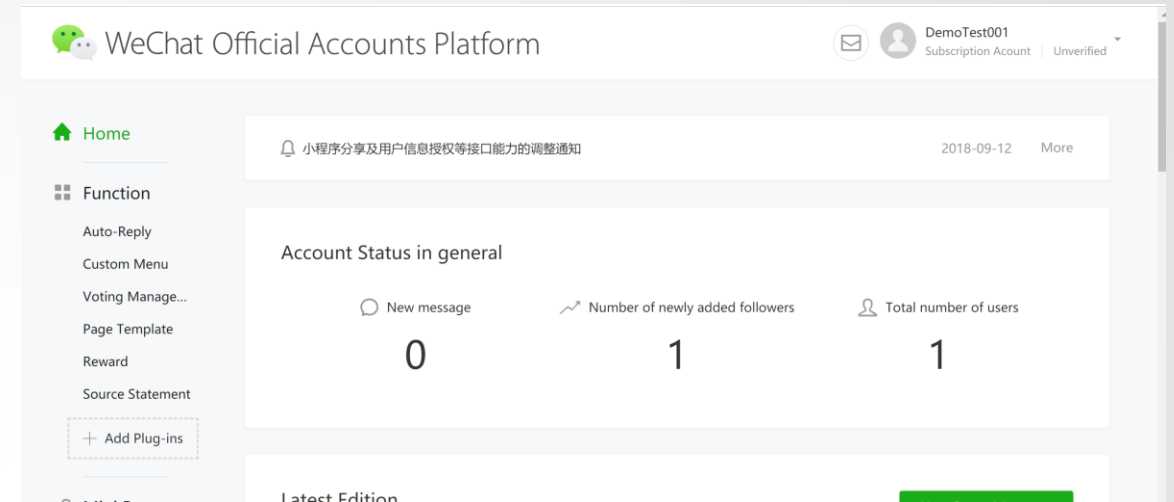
WeChat Official Accounts Platform

DemoTest001
Subscription Acount | Unverified

Home

Function

Auto-Reply

Custom Menu

Voting Manage...

Page Template

Reward

Source Statement

+ Add Plug-ins

小程序分享及用户信息授权等接口能力的调整通知

2018-09-12 More

Account Status in general

New message
0

Number of newly added followers
1

Total number of users
1

Latest Edition